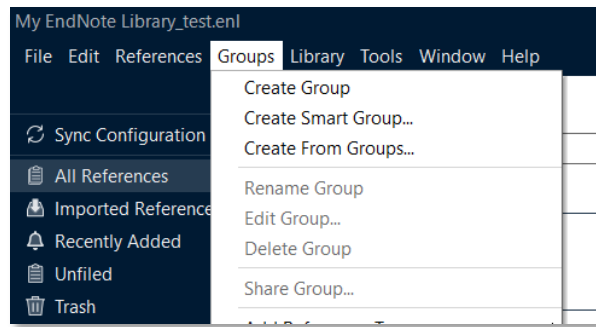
My EndNote Library_test.enl

File Edit References Groups Library Tools Window Help

Sync Configuration

All References

Imported Reference

Recently Added

Unfiled

Trash

Create Group
Create Smart Group...
Create From Groups...

Rename Group
Edit Group...
Delete Group

Share Group...

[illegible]